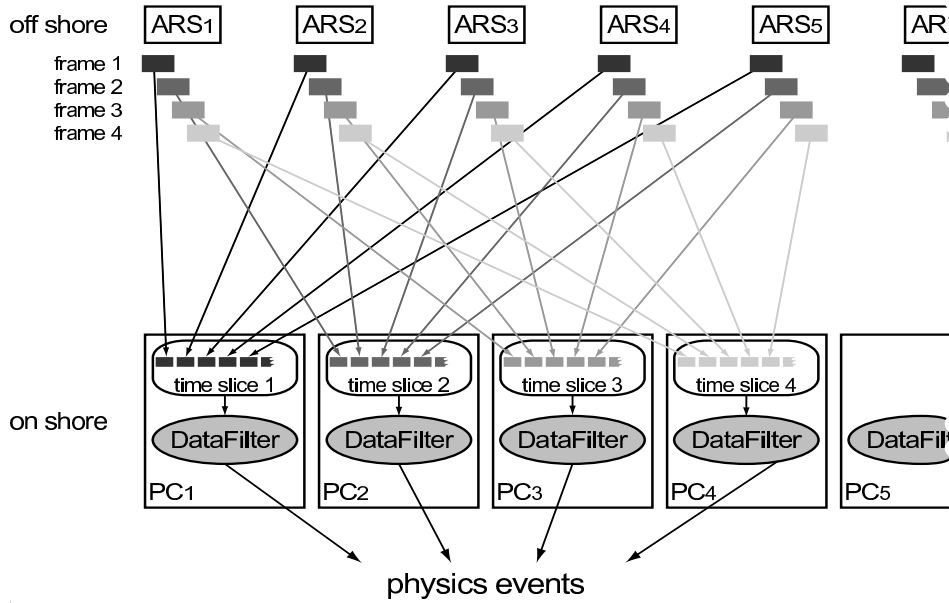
off shore

$ARS_1$ $ARS_2$ $ARS_3$ $ARS_4$ $ARS_5$ AR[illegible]

frame 1
frame 2
frame 3
frame 4

time slice 1
time slice 2
time slice 3
time slice 4

on shore

DataFilter DataFilter DataFilter DataFilter DataFil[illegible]

$PC_1$ $PC_2$ $PC_3$ $PC_4$ $PC_5$

physics events